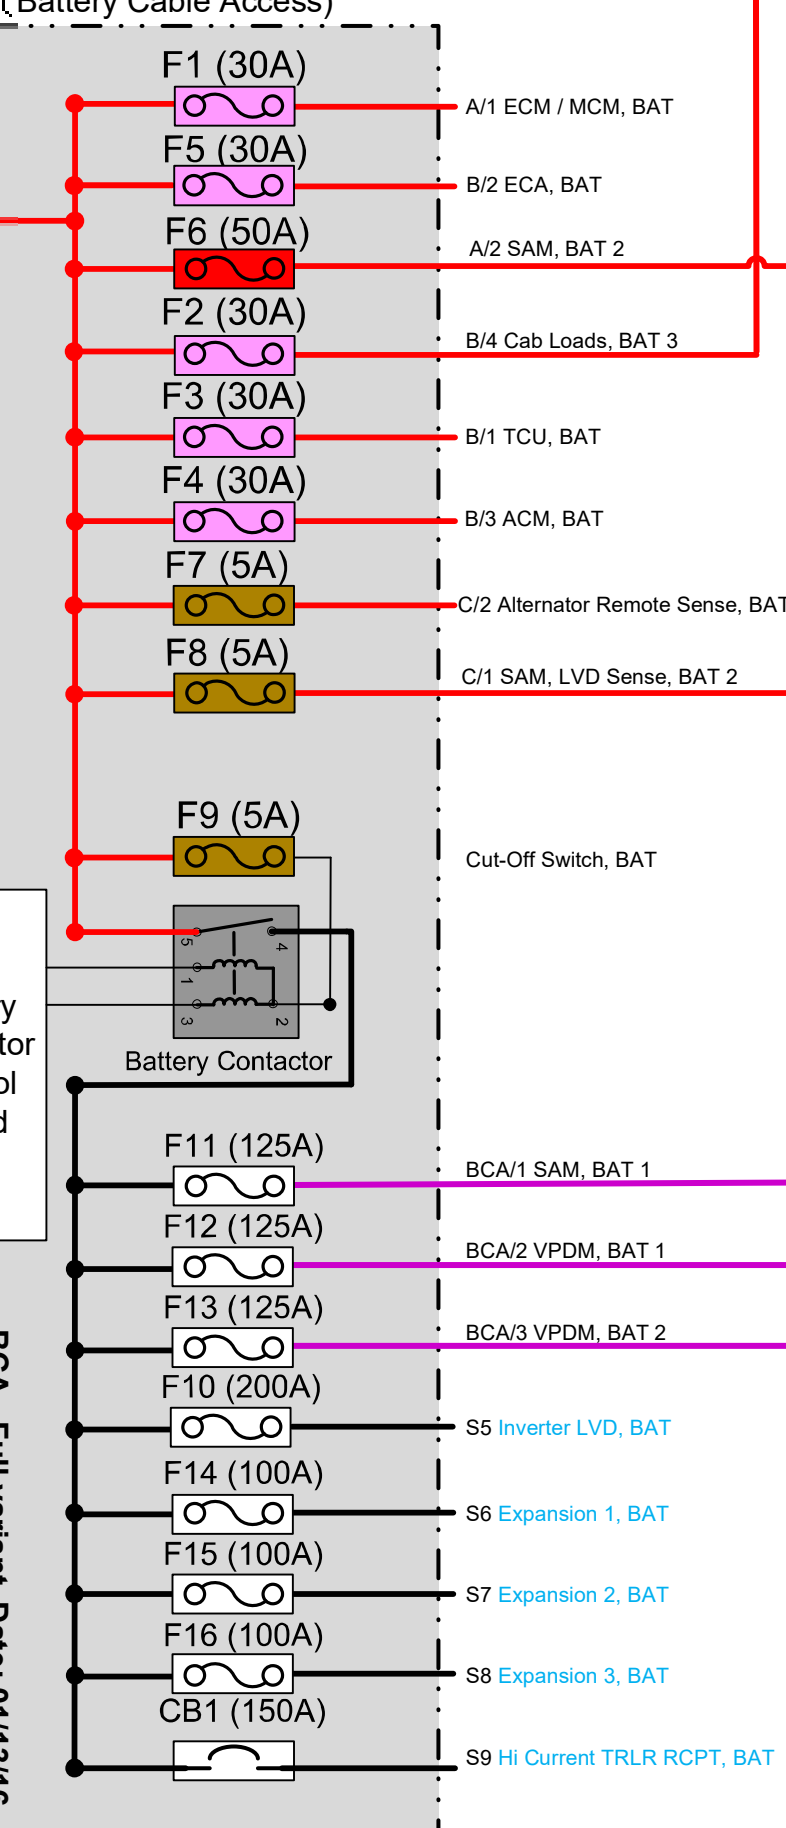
Battery Cable Access)

F1 (30A)
A/1 ECM / MCM, BAT
F5 (30A)
B/2 ECA, BAT
F6 (50A)
A/2 SAM, BAT 2
F2 (30A)
B/4 Cab Loads, BAT 3
F3 (30A)
B/1 TCU, BAT
F4 (30A)
B/3 ACM, BAT
F7 (5A)
C/2 Alternator Remote Sense, BAT
F8 (5A)
C/1 SAM, LVD Sense, BAT 2
F9 (5A)
Cut-Off Switch, BAT
5 4 1 3 2
y
tor
ol
d
Battery Contactor
F11 (125A)
BCA/1 SAM, BAT 1
F12 (125A)
BCA/2 VPDM, BAT 1
F13 (125A)
BCA/3 VPDM, BAT 2
F10 (200A)
S5 Inverter LVD, BAT
F14 (100A)
S6 Expansion 1, BAT
F15 (100A)
S7 Expansion 2, BAT
F16 (100A)
S8 Expansion 3, BAT
CB1 (150A)
S9 Hi Current TRLR RCPT, BAT
BCA - Full variant Date: 01/13/1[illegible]